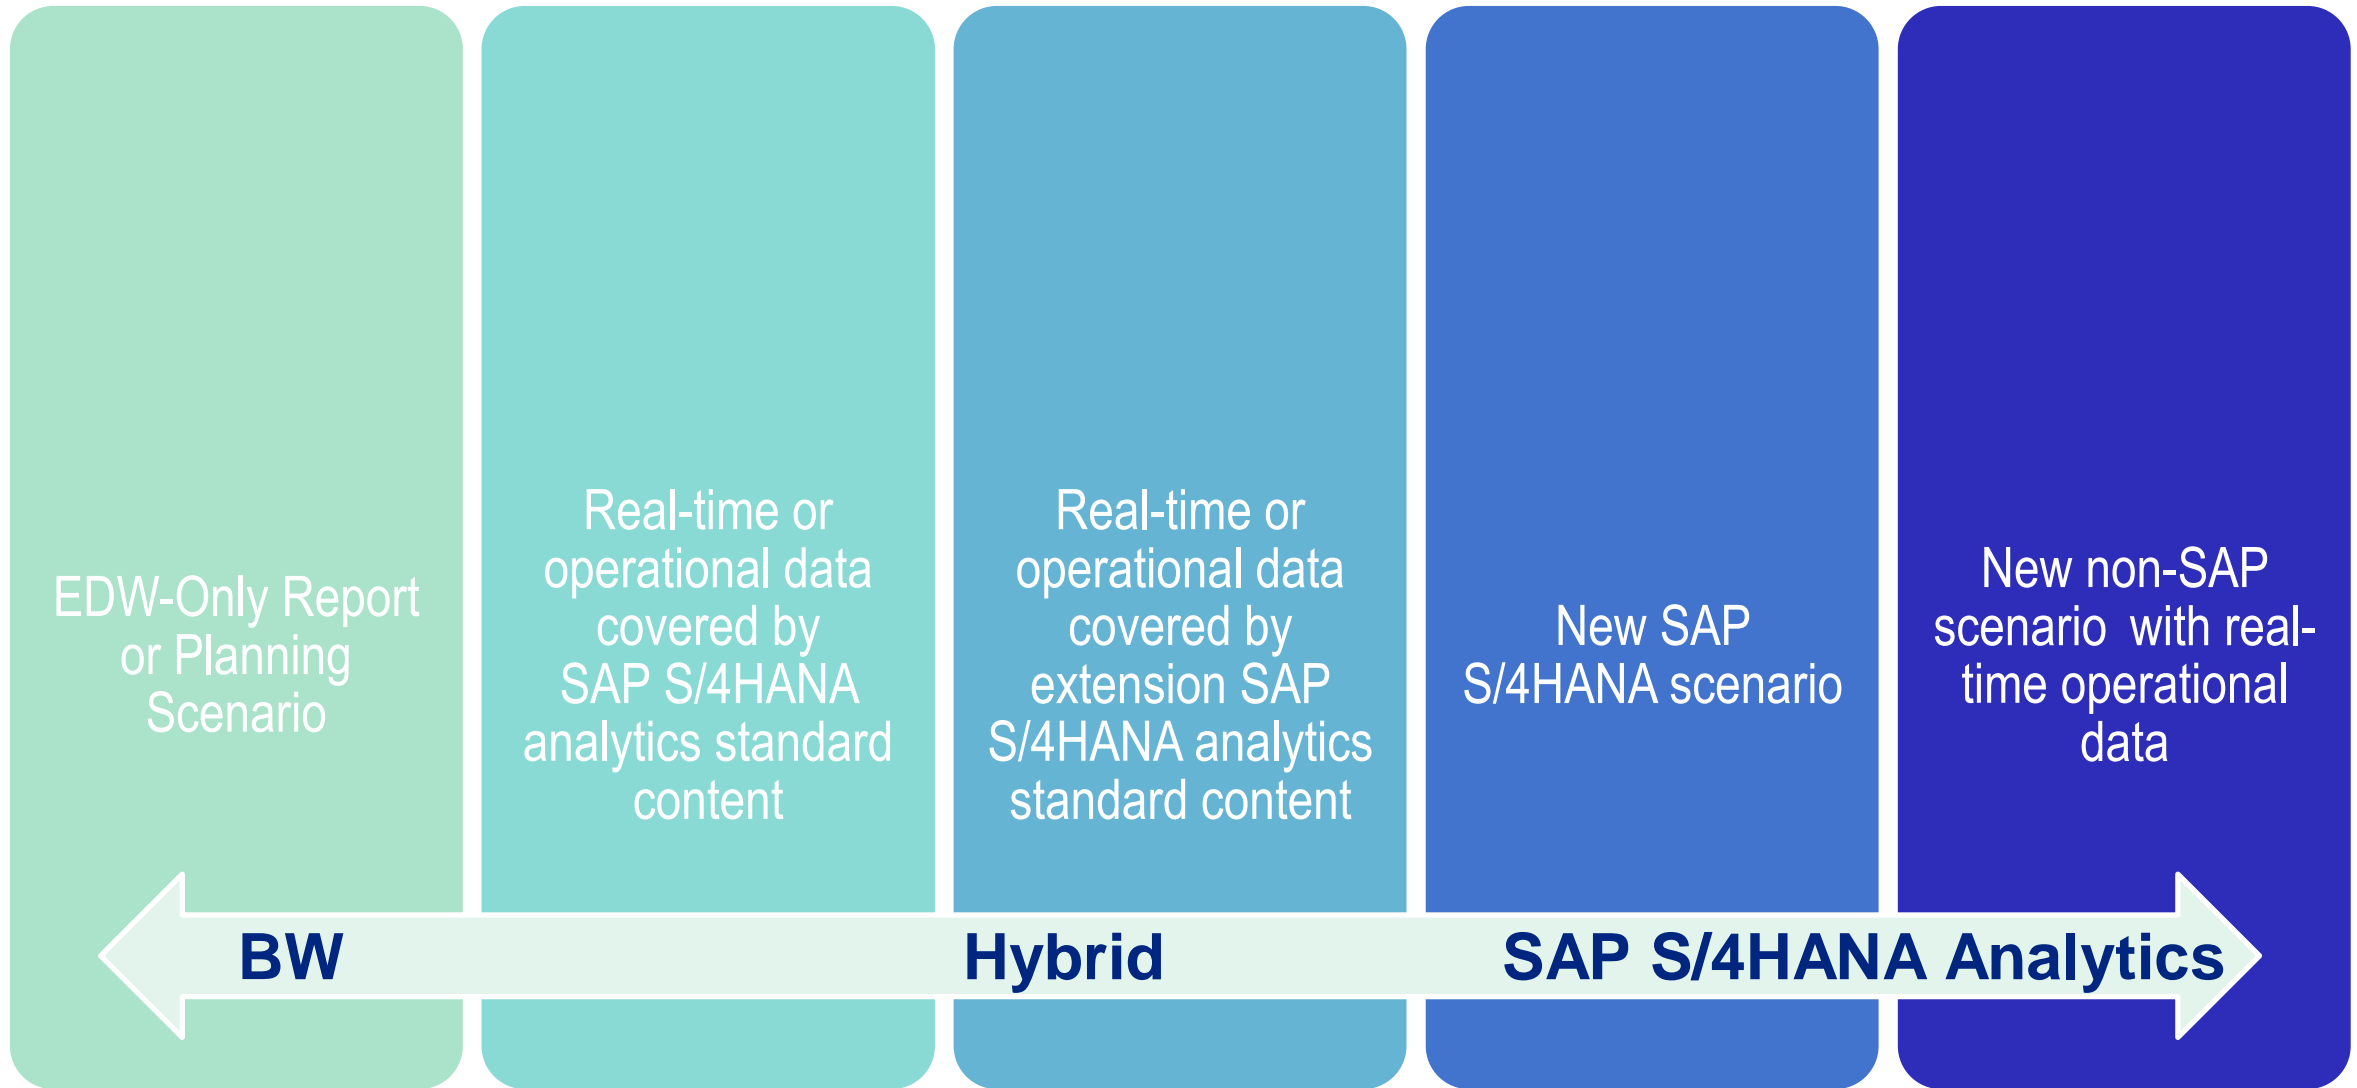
EDW-Only Report or Planning Scenario

Real-time or operational data covered by SAP S/4HANA analytics standard content

Real-time or operational data covered by extension SAP S/4HANA analytics standard content

New SAP S/4HANA scenario

New non-SAP scenario with real-time operational data

BW

Hybrid

SAP S/4HANA Analytics